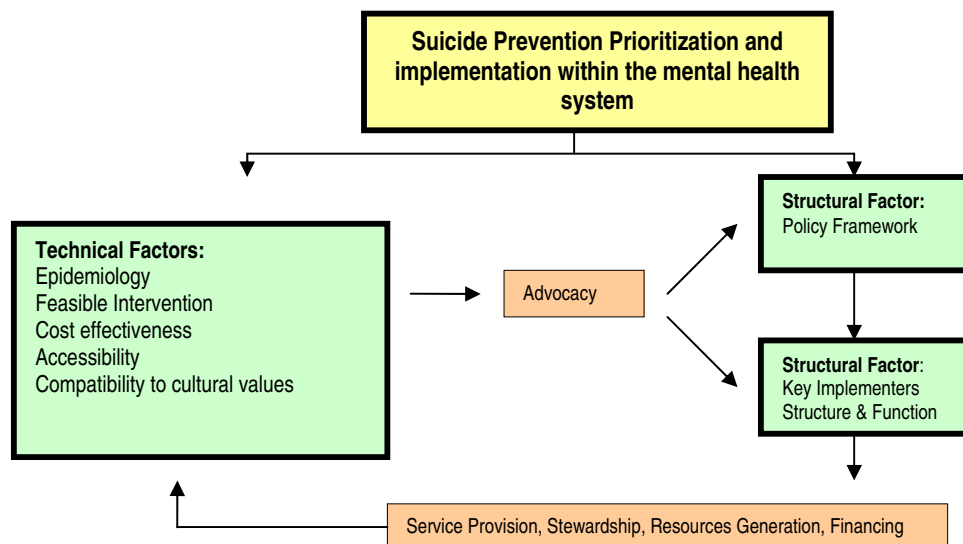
Suicide Prevention Prioritization and implementation within the mental health system

Technical Factors:
Epidemiology
Feasible Intervention
Cost effectiveness
Accessibility
Compatibility to cultural values

Advocacy

Structural Factor:
Policy Framework

Structural Factor:
Key Implementers
Structure & Function

Service Provision, Stewardship, Resources Generation, Financing